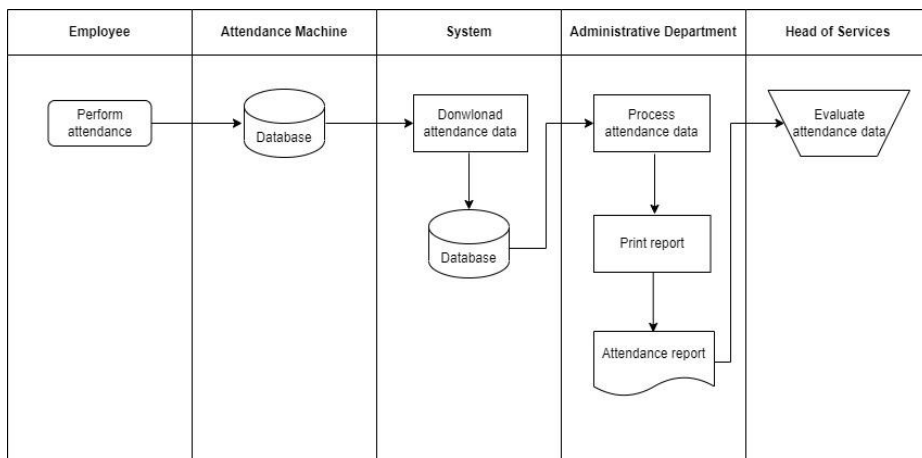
Employee

Attendance Machine

System

Administrative Department

Head of Services

Perform attendance

Database

Donwlonad attendance data

Database

Process attendance data

Print report

Attendance report

Evaluate attendance data